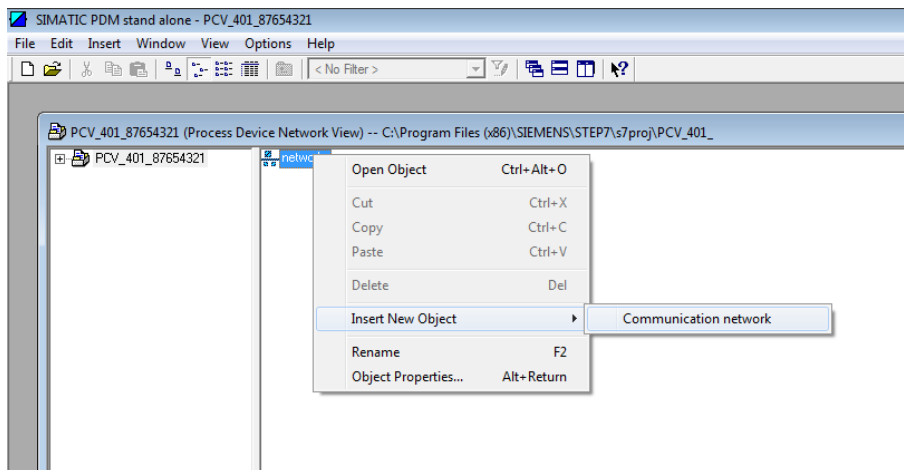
SIMATIC PDM stand alone - PCV_401_87654321

File Edit Insert Window View Options Help

< No Filter >

PCV_401_87654321 (Process Device Network View) -- C:\Program Files (x86)\SIEMENS\STEP7\s7proj\PCV_401_

PCV_401_87654321

netwo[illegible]

Open Object Ctrl+Alt+O
Cut Ctrl+X
Copy Ctrl+C
Paste Ctrl+V
Delete Del
Insert New Object
Communication network
Rename F2
Object Properties... Alt+Return